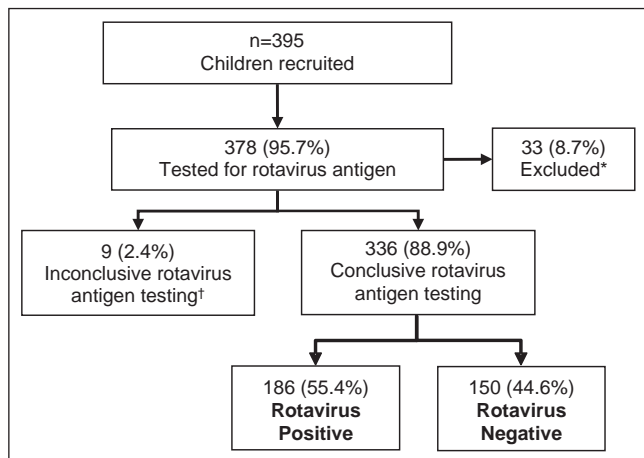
n=395
Children recruited

378 (95.7%)
Tested for rotavirus antigen

33 (8.7%)
Excluded*

9 (2.4%)
Inconclusive rotavirus antigen testing†

336 (88.9%)
Conclusive rotavirus antigen testing

186 (55.4%)
**Rotavirus Positive**

150 (44.6%)
**Rotavirus Negative**